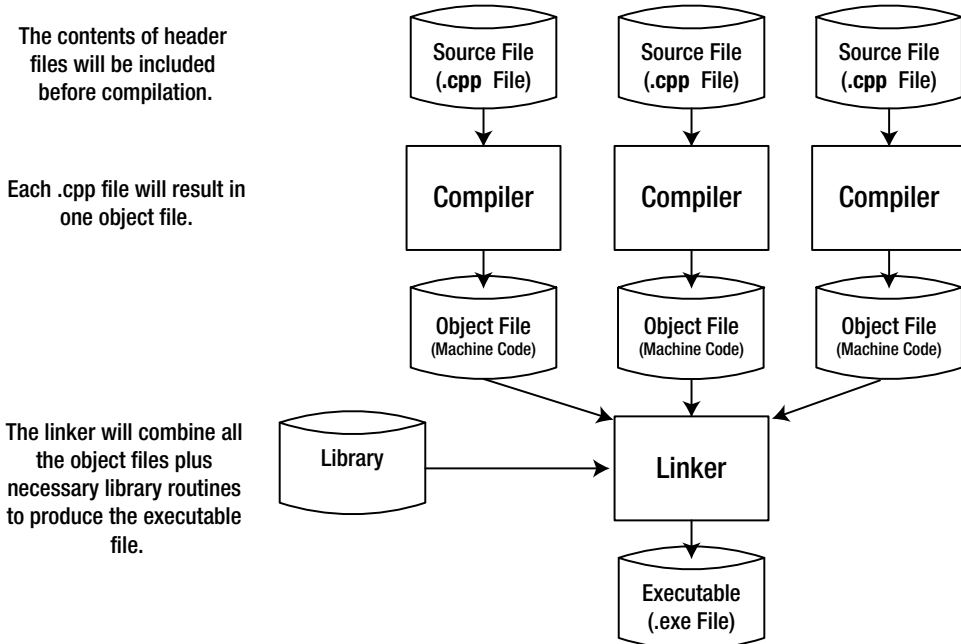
The contents of header files will be included before compilation.

Each .cpp file will result in one object file.

The linker will combine all the object files plus necessary library routines to produce the executable file.

Source File (.cpp File)

Source File (.cpp File)

Source File (.cpp File)

Compiler

Compiler

Compiler

Object File (Machine Code)

Object File (Machine Code)

Object File (Machine Code)

Library

Linker

Executable (.exe File)